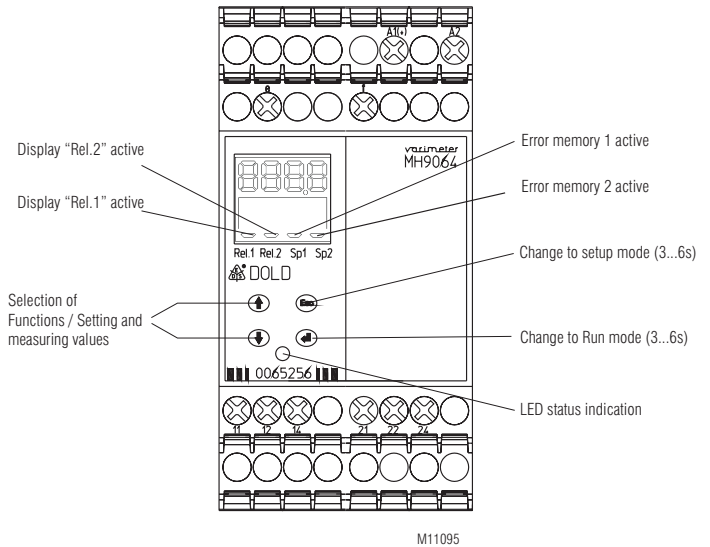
A1(+) A2
8 1

Display "Rel.2" active

Display "Rel.1" active

Error memory 1 active

Error memory 2 active

varimeter
MH9064

Rel.1 Rel.2 Sp1 Sp2

DOLD

Change to setup mode (3...6s)

Selection of Functions / Setting and measuring values

Esc

Change to Run mode (3...6s)

0065256

LED status indication

11 12 14 21 22 24

M11095